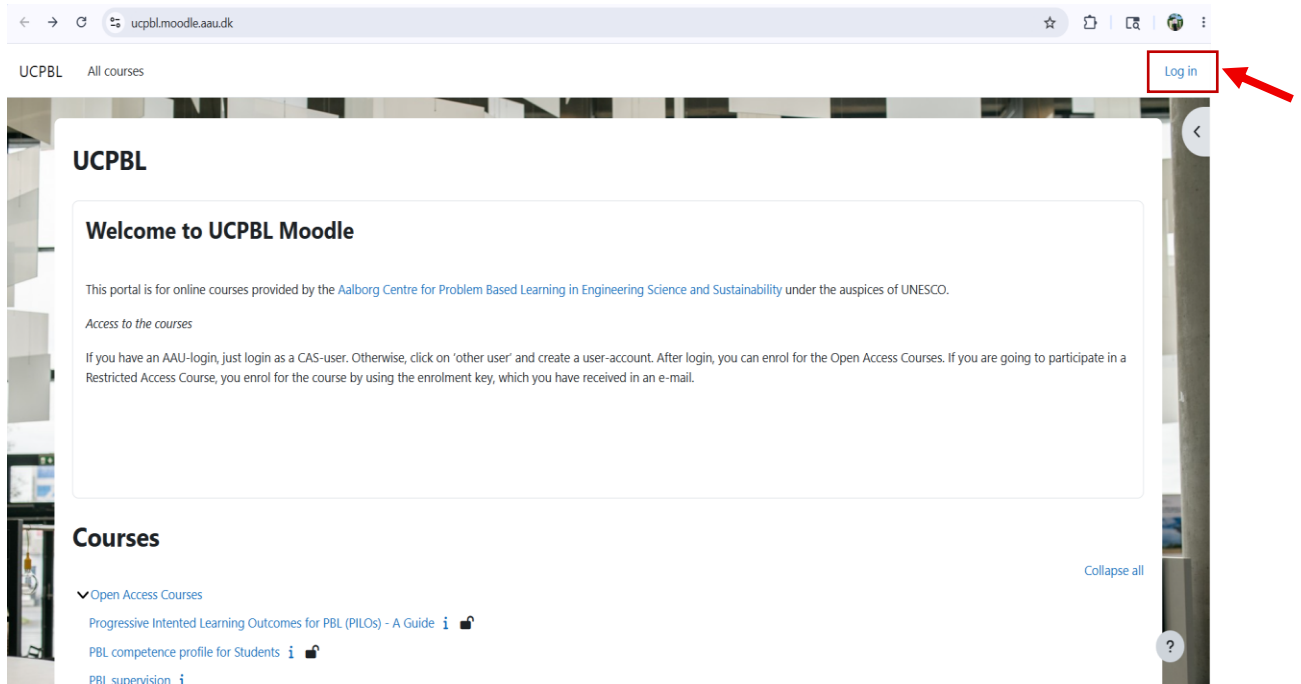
ucpbl.moodle.aau.dk

UCPBL All courses

Log in

UCPBL

Welcome to UCPBL Moodle

This portal is for online courses provided by the Aalborg Centre for Problem Based Learning in Engineering Science and Sustainability under the auspices of UNESCO.

*Access to the courses*

If you have an AAU-login, just login as a CAS-user. Otherwise, click on 'other user' and create a user-account. After login, you can enrol for the Open Access Courses. If you are going to participate in a Restricted Access Course, you enrol for the course by using the enrolment key, which you have received in an e-mail.

Courses

Collapse all

Open Access Courses

Progressive Intented Learning Outcomes for PBL (PILOs) - A Guide

PBL competence profile for Students

PBL supervision

?